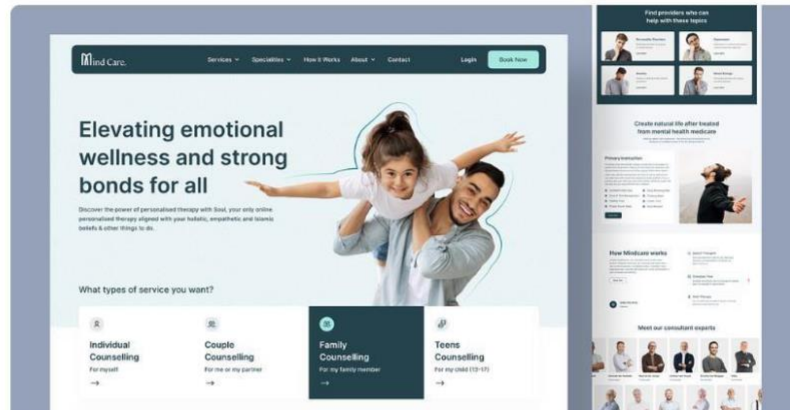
Mind Care.

Services ⌄ Specialities ⌄ How it Works About ⌄ Contact

Login Book Now

Elevating emotional wellness and strong bonds for all

Discover the power of personalised therapy with Soul, your only online personalised therapy aligned with your holistic, empathetic and Islamic beliefs & other things to do.

What types of service you want?

Individual Counselling
For myself
→

Couple Counselling
For me or my partner
→

Family Counselling
For my family member
→

Teens Counselling
For my child (13-17)
→

Find providers who can help with these topics

Create natural life after treated from mental health medcare

Privacy Instruction

How Mindcare works

Meet our consultant experts

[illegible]